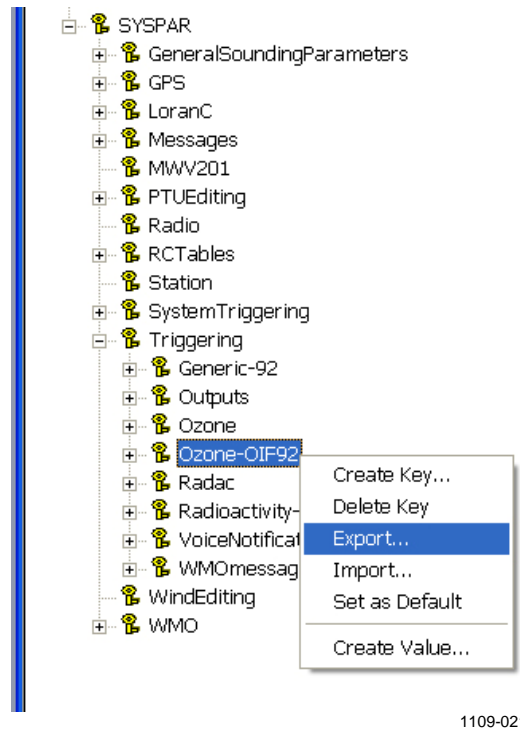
SYSPAR
GeneralSoundingParameters
GPS
LoranC
Messages
MWV201
PTUEditing
Radio
RCTables
Station
SystemTriggering
Triggering
Generic-92
Outputs
Ozone
Ozone-OIF92
Radac
Radioactivity-
VoiceNotificat
WMOmessag
WindEditing
WMO

Create Key...
Delete Key
Export...
Import...
Set as Default
Create Value...

1109-02